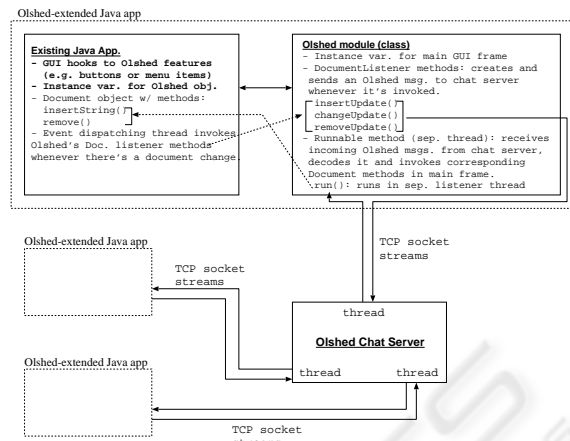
Olshed-extended Java app

Existing Java App.
- GUI hooks to Olshed features (e.g. buttons or menu items)
- Instance var. for Olshed obj.
- Document object w/ methods:
insertString()
remove()
- Event dispatching thread invokes Olshed's Doc. listener methods whenever there's a document change.

Olshed module (class)
- Instance var. for main GUI frame
- DocumentListener methods: creates and sends an Olshed msg. to chat server whenever it's invoked.
insertUpdate()
changeUpdate()
removeUpdate()
- Runnable method (sep. thread): receives incoming Olshed msgs. from chat server, decodes it and invokes corresponding Document methods in main frame.
run(): runs in sep. listener thread

TCP socket streams

Olshed-extended Java app

TCP socket streams

thread

Olshed Chat Server

thread

thread

Olshed-extended Java app

TCP socket
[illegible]